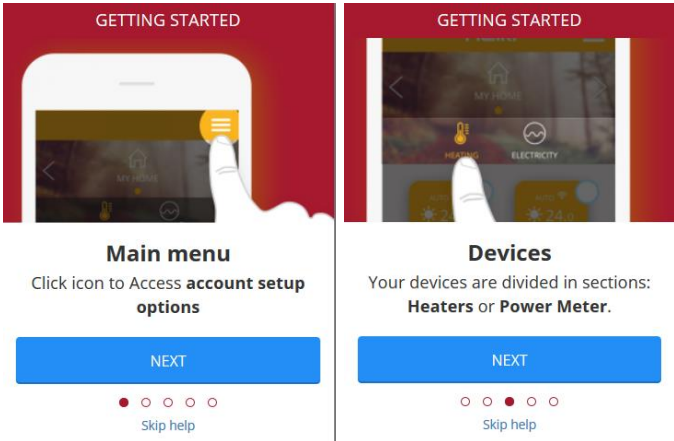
GETTING STARTED

MY HOUSE

Main menu

Click icon to Access **account setup options**

NEXT

Skip help

GETTING STARTED

MY HOUSE

HEATING

ELECTRICITY

Devices

Your devices are divided in sections: **Heaters** or **Power Meter**.

NEXT

Skip help